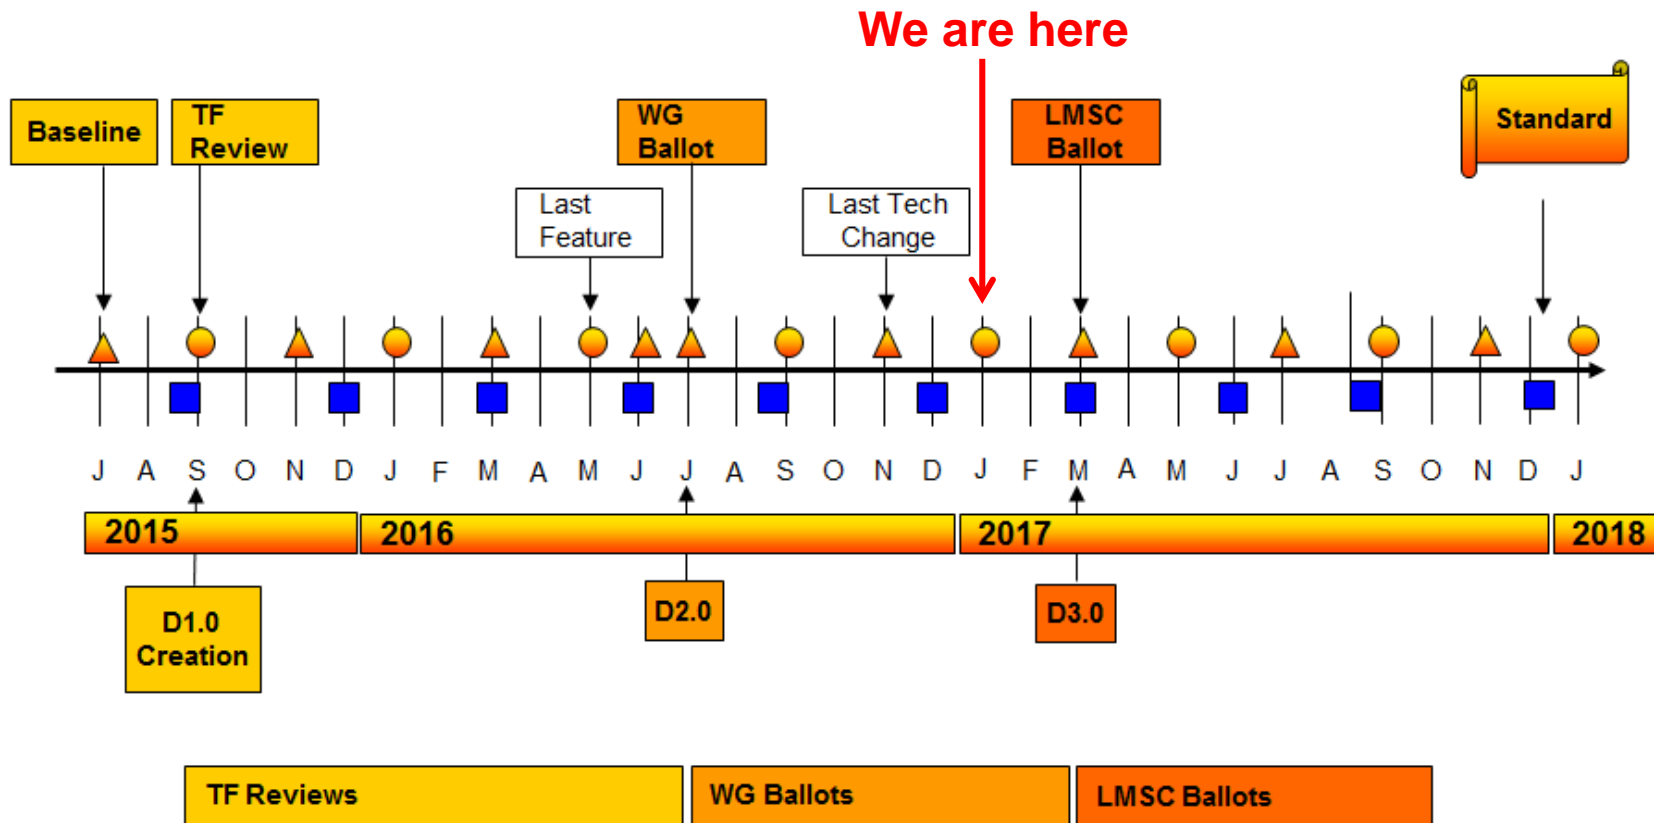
We are here

Baseline

TF Review

WG Ballot

LMSC Ballot

Standard

Last Feature

Last Tech Change

J A S O N D J F M A M J J A S O N D J F M A M J J A S O N D J

2015

2016

2017

2018

D1.0 Creation

D2.0

D3.0

TF Reviews

WG Ballots

LMSC Ballots